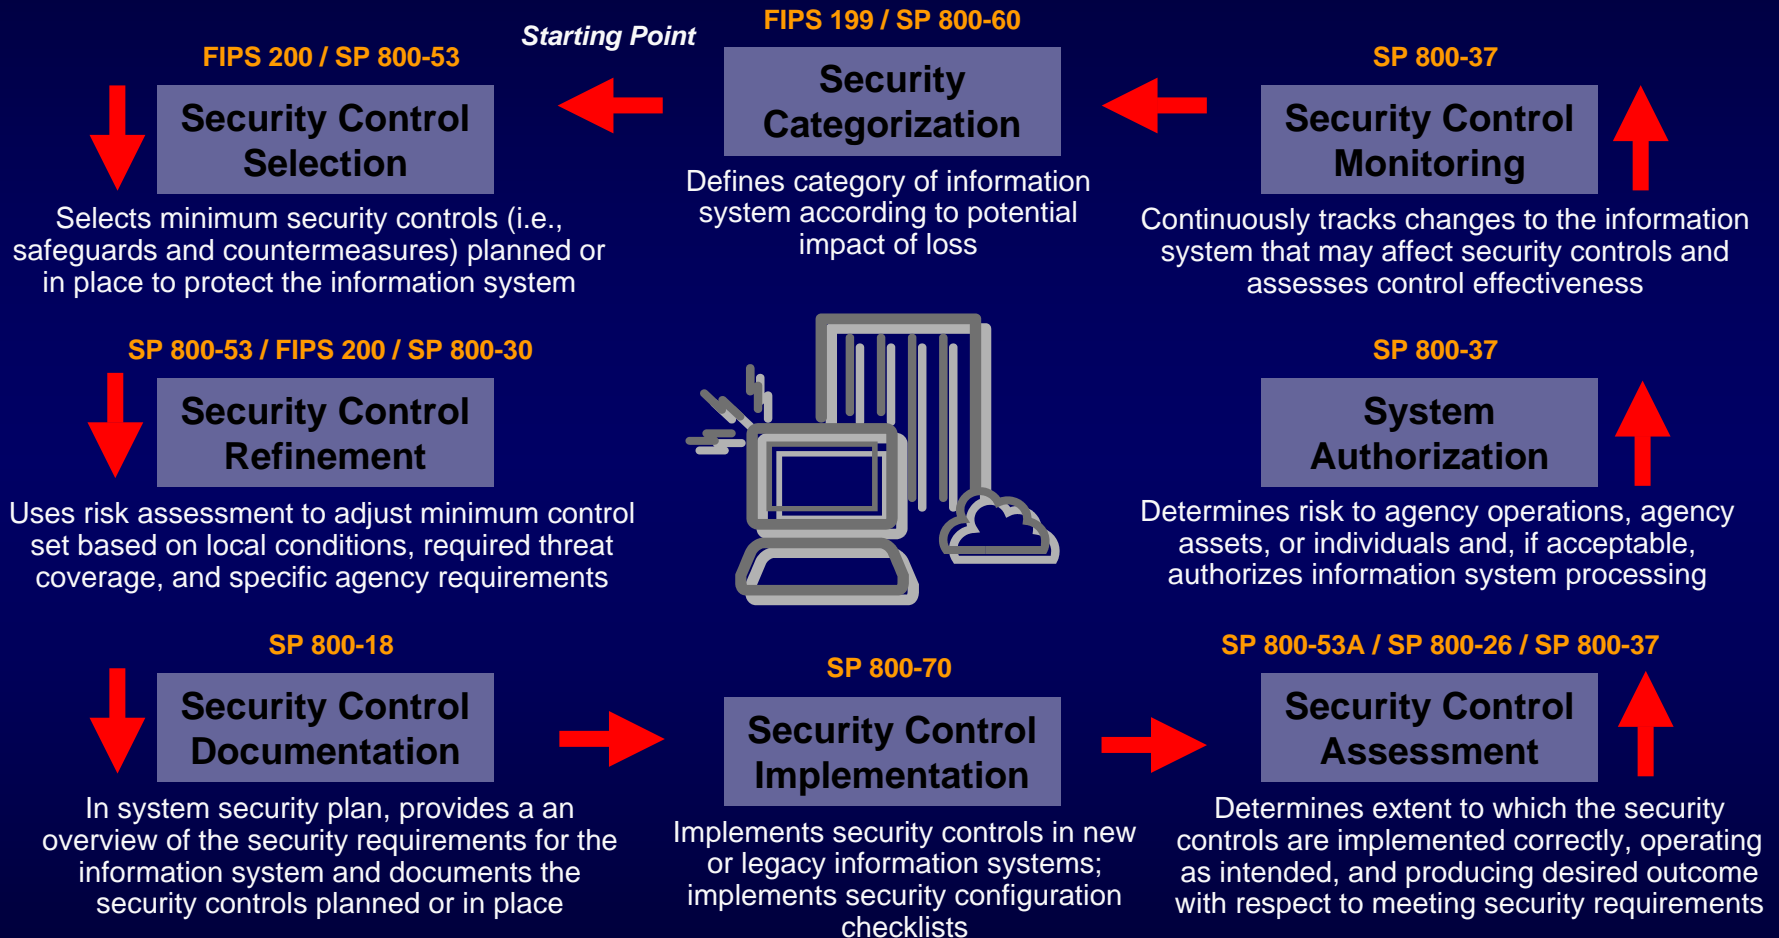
Starting Point

FIPS 199 / SP 800-60

Security Categorization

Defines category of information system according to potential impact of loss

FIPS 200 / SP 800-53

Security Control Selection

Selects minimum security controls (i.e., safeguards and countermeasures) planned or in place to protect the information system

SP 800-37

Security Control Monitoring

Continuously tracks changes to the information system that may affect security controls and assesses control effectiveness

SP 800-53 / FIPS 200 / SP 800-30

Security Control Refinement

Uses risk assessment to adjust minimum control set based on local conditions, required threat coverage, and specific agency requirements

SP 800-37

System Authorization

Determines risk to agency operations, agency assets, or individuals and, if acceptable, authorizes information system processing

SP 800-18

Security Control Documentation

In system security plan, provides a an overview of the security requirements for the information system and documents the security controls planned or in place

SP 800-70

Security Control Implementation

Implements security controls in new or legacy information systems; implements security configuration checklists

SP 800-53A / SP 800-26 / SP 800-37

Security Control Assessment

Determines extent to which the security controls are implemented correctly, operating as intended, and producing desired outcome with respect to meeting security requirements